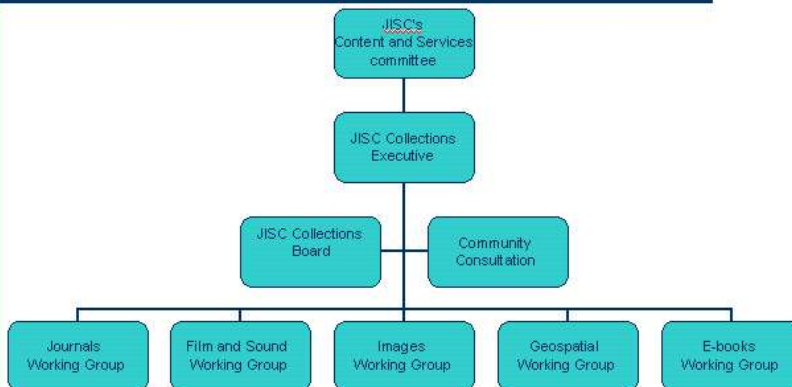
JISC's Content and Services committee

JISC Collections Executive

JISC Collections Board

Community Consultation

Journals Working Group

Film and Sound Working Group

Images Working Group

Geospatial Working Group

E-books Working Group